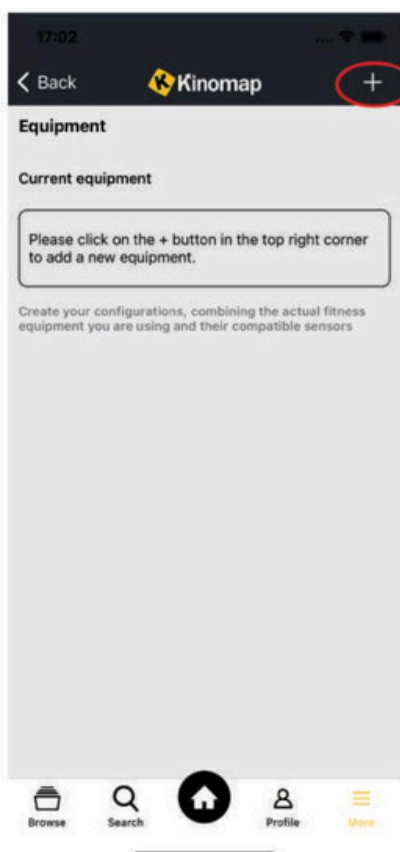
17:02

Back Kinomap +

Equipment

Current equipment

Please click on the + button in the top right corner to add a new equipment.

Create your configurations, combining the actual fitness equipment you are using and their compatible sensors

Browse Search Profile More